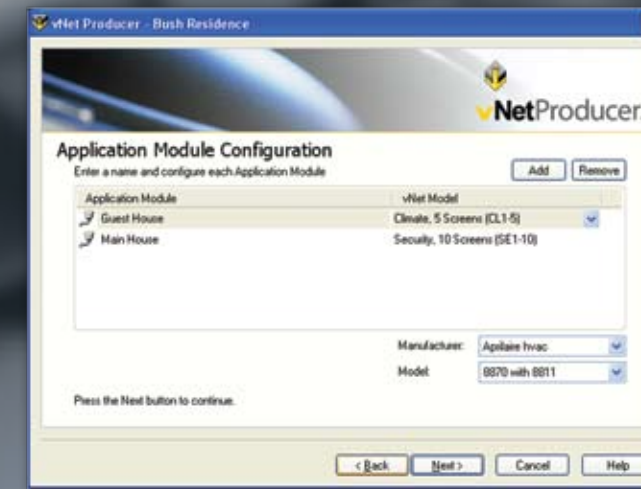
vNet Producer - Bush Residence

vNetProducer

Application Module Configuration
Enter a name and configure each Application Module

Add | Remove

| Application Module | vNet Model |
|---|---|
| Guest House | Climate, 5 Screens (CL1-5) |
| Main House | Secuity, 10 Screens (SE1-10) |

Manufacturer: Aprilaire hvac
Model: 8870 with 8811

Press the Next button to continue.

< Back | Next > | Cancel | Help